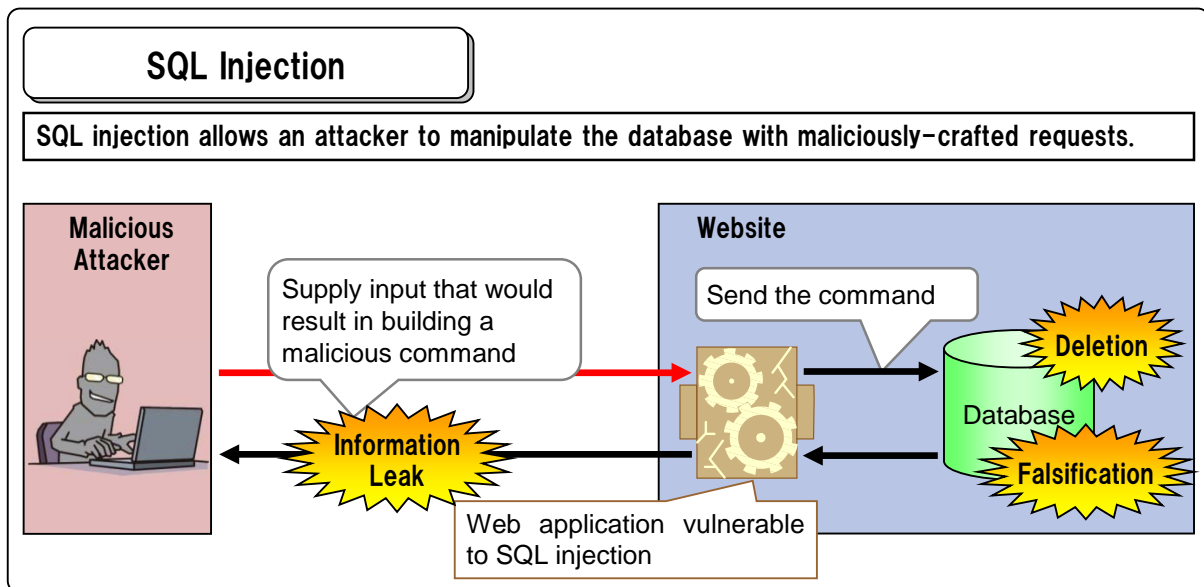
SQL Injection

SQL injection allows an attacker to manipulate the database with maliciously-crafted requests.

Malicious Attacker

Supply input that would result in building a malicious command

Information Leak

Website

Send the command

Deletion

Database

Falsification

Web application vulnerable to SQL injection